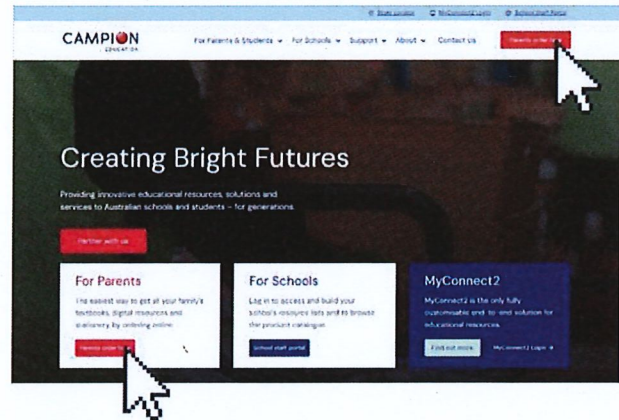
Store Locator MyConnect2 Login School Staff Portal

CAMPION EDUCATION

For Parents & Students ▾ For Schools ▾ Support ▾ About ▾ Contact Us Parents order here

Creating Bright Futures

Providing innovative educational resources, solutions and services to Australian schools and students – for generations.

Partner with us

For Parents

The easiest way to get all your family's textbooks, digital resources and stationery, by ordering online.

Parents order here

For Schools

Log in to access and build your school's resource lists and to browse the product catalogue.

School staff portal

MyConnect2

MyConnect2 is the only fully customisable end-to-end solution for educational resources.

Find out more MyConnect2 Login →